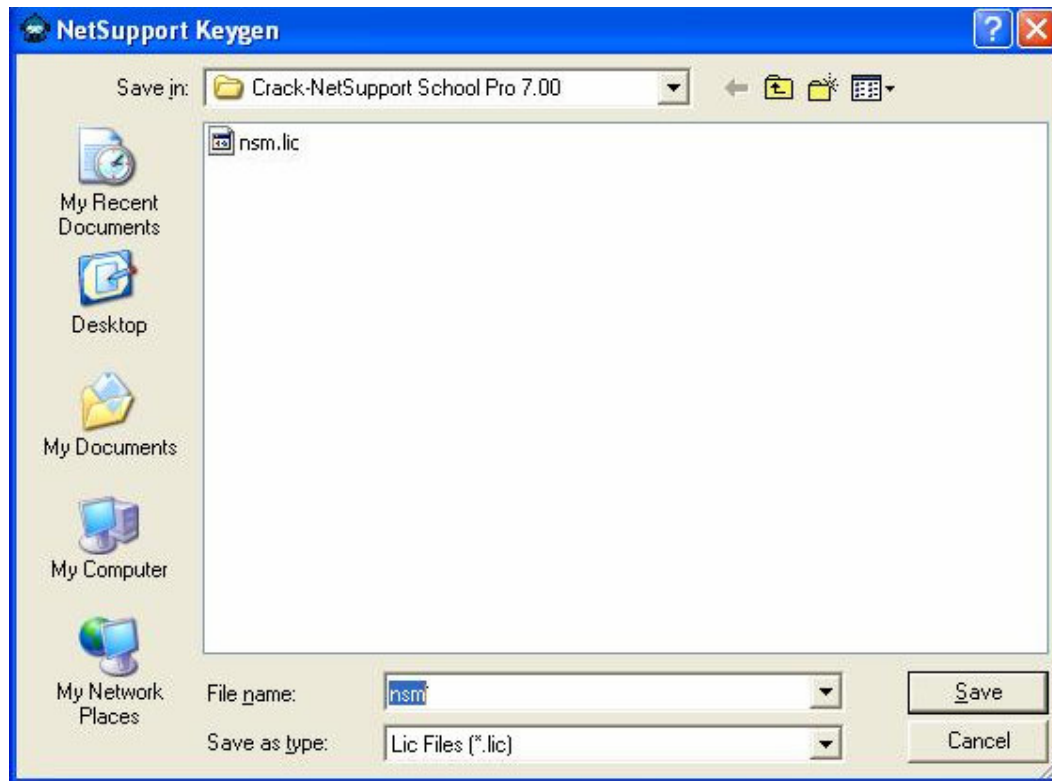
NetSupport Keygen

Save in: Crack-NetSupport School Pro 7.00

nsm.lic

My Recent Documents

Desktop

My Documents

My Computer

My Network Places

File name: nsm

Save as type: Lic Files (*.lic)

Save

Cancel